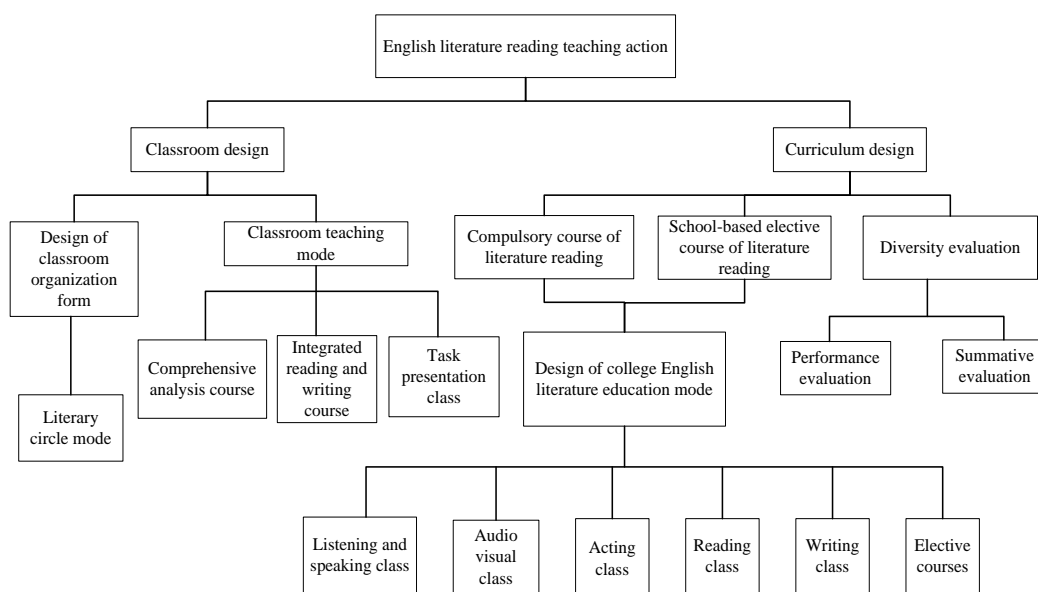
English literature reading teaching action

Classroom design

Curriculum design

Design of classroom organization form

Classroom teaching mode

Compulsory course of literature reading

School-based elective course of literature reading

Diversity evaluation

Literary circle mode

Comprehensive analysis course

Integrated reading and writing course

Task presentation class

Design of college English literature education mode

Performance evaluation

Summative evaluation

Listening and speaking class

Audio visual class

Acting class

Reading class

Writing class

Elective courses